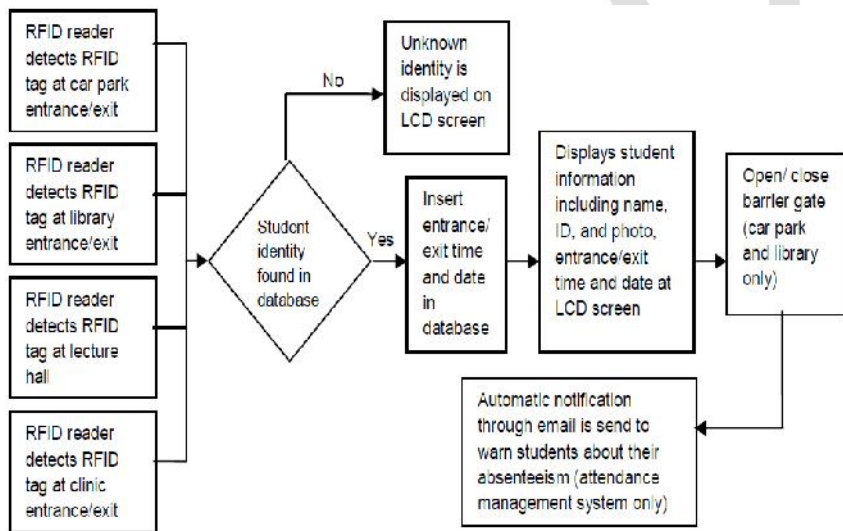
RFID reader detects RFID tag at car park entrance/exit

RFID reader detects RFID tag at library entrance/exit

RFID reader detects RFID tag at lecture hall

RFID reader detects RFID tag at clinic entrance/exit

Student identity found in database

No

Unknown identity is displayed on LCD screen

Yes

Insert entrance/ exit time and date in database

Displays student information including name, ID, and photo, entrance/exit time and date at LCD screen

Open/ close barrier gate (car park and library only)

Automatic notification through email is send to warn students about their absenteeism (attendance management system only)